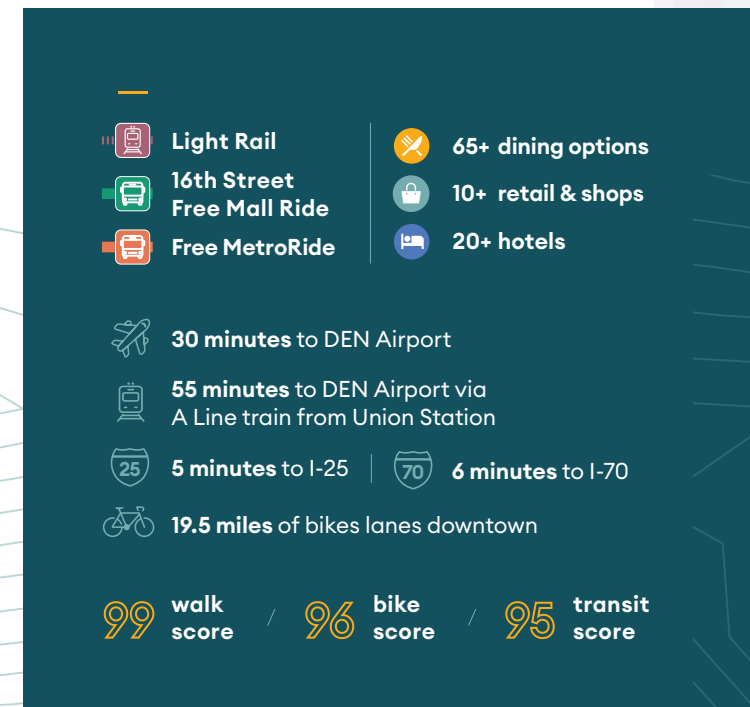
Light Rail

16th Street Free Mall Ride

Free MetroRide

65+ dining options

10+ retail & shops

20+ hotels

**30 minutes** to DEN Airport

**55 minutes** to DEN Airport via A Line train from Union Station

25 **5 minutes** to I-25

70 **6 minutes** to I-70

**19.5 miles** of bikes lanes downtown

99 walk score / 96 bike score / 95 transit score